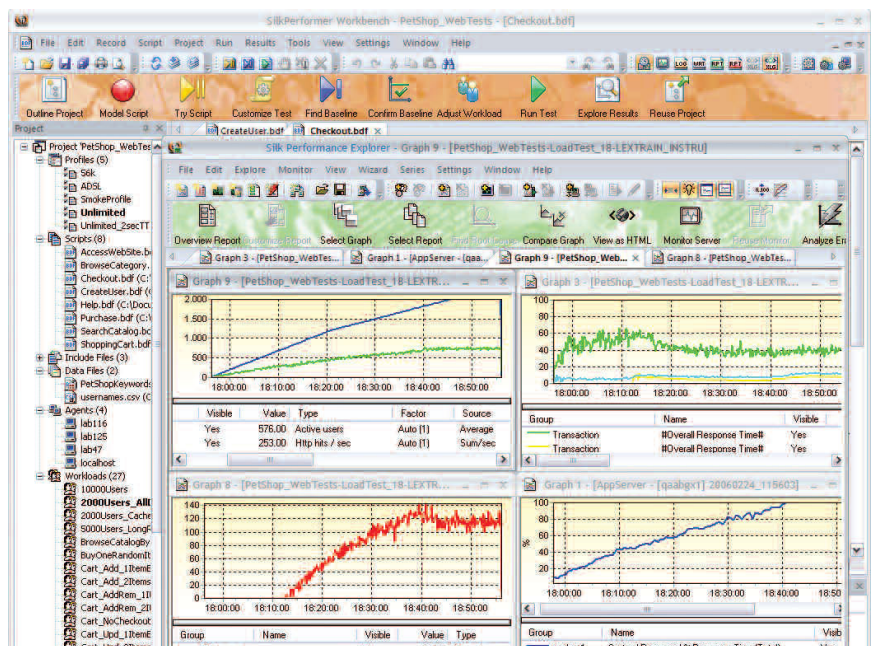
SilkPerformer Workbench - PetShop_WebTests - [Checkout.bdf]

File Edit Record Script Project Run Results Tools View Settings Window Help

Outline Project Model Script Try Script Customize Test Find Baseline Confirm Baseline Adjust Workload Run Test Explore Results Reuse Project

Project

CreateUser.bdf Checkout.bdf

Project 'PetShop_WebTes
Profiles (5)
56k
ADSL
SmokeProfile
Unlimited
Unlimited_2secTT
Scripts (8)
AccessWebSite.b
BrowseCategory.
Checkout.bdf (C:
CreateUser.bdf (
Help.bdf (C:\Docu
Purchase.bdf (C:\
SearchCatalog.bc
ShoppingCart.bdf
Include Files (3)
Data Files (2)
PetShopKeywords
usernames.csv (C
Agents (4)
lab116
lab125
lab47
localhost
Workloads (27)
10000Users
2000Users_AllI
2000Users_Cache
5000Users_LongF
BrowseCatalogBy
BuyOneRandomIt
Cart_Add_1ItemE
Cart_Add_2Items
Cart_AddRem_1I
Cart_AddRem_2I
Cart_NoCheckout
Cart_Upd_1ItemE

Silk Performance Explorer - Graph 9 - [PetShop_WebTests-LoadTest_18-LEXTRAIN_INSTRU]

File Edit Explore Monitor View Wizard Series Settings Window Help

Overview Report Customize Report Select Graph Select Report Find Root Cause Compare Graph View as HTML Monitor Server Monitor Analyze Er

Graph 3 - [PetShop_WebTe... Graph 1 - [AppServer - (qaa... Graph 9 - [PetShop_WebTe... Graph 8 - [PetShop_WebTes...

Graph 9 - [PetShop_WebTests-LoadTest_18-LEXTR...

2.000
1.500
1.000
500
0
18:00:00 18:10:00 18:20:00 18:30:00 18:40:00 18:50:00

| Visible | Value | Type | Factor | Source |
|---|---|---|---|---|
| Yes | 576.00 | Active users | Auto (1) | Average |
| Yes | 253.00 | Http hits / sec | Auto (1) | Sum/sec |

Graph 3 - [PetShop_WebTests-LoadTest_18-LEXTR...

100
80
60
40
20
0
18:00:00 18:10:00 18:20:00 18:30:00 18:40:00 18:50:00

| Group | Name | Visible |
|---|---|---|
| Transaction | #Overall Response Time# | Yes |
| Transaction | #Overall Response Time# | Yes |

Graph 8 - [PetShop_WebTests-LoadTest_18-LEXTR...

140
120
100
80
60
40
20
0
18:00:00 18:10:00 18:20:00 18:30:00 18:40:00 18:50:00

| Group | Name | Visible | Value | Type |
|---|---|---|---|---|

Graph 1 - [AppServer - (qaabgx1) 20060224_115603]

100
80
60
40
20
0
%
18:00:00 18:10:00 18:20:00 18:30:00 18:40:00 18:50:00

| Group | Name | Visib |
|---|---|---|